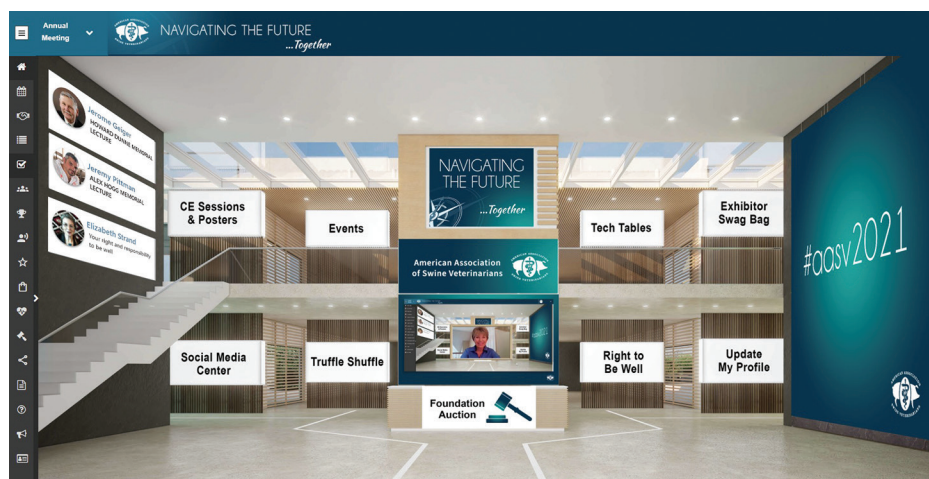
Annual Meeting

NAVIGATING THE FUTURE ...Together

Jerome Geiger
HOWARD DUNNE MEMORIAL LECTURE

Jeremy Pittman
ALEX HOGG MEMORIAL LECTURE

Elizabeth Strand
Your right and responsibility to be well

CE Sessions & Posters

Events

NAVIGATING THE FUTURE ...Together

Tech Tables

Exhibitor Swag Bag

#aasv2021

American Association of Swine Veterinarians

Social Media Center

Truffle Shuffle

Right to Be Well

Update My Profile

Foundation Auction